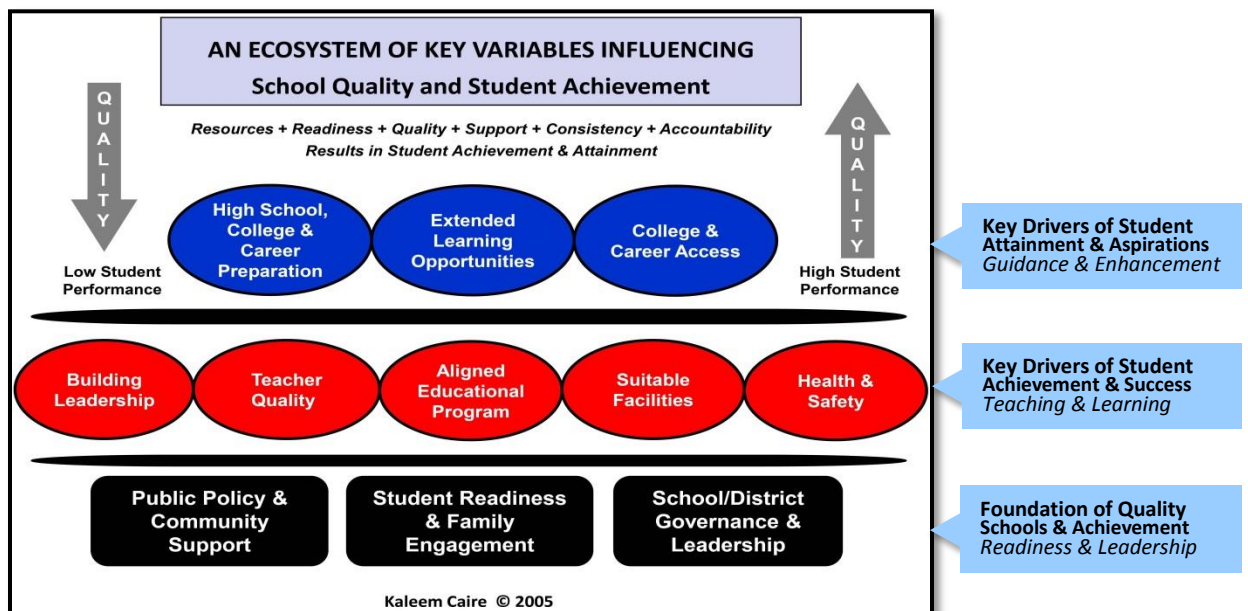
AN ECOSYSTEM OF KEY VARIABLES INFLUENCING
School Quality and Student Achievement

Resources + Readiness + Quality + Support + Consistency + Accountability
Results in Student Achievement & Attainment

QUALITY

Low Student Performance

QUALITY

High Student Performance

High School, College & Career Preparation

Extended Learning Opportunities

College & Career Access

Key Drivers of Student Attainment & Aspirations
Guidance & Enhancement

Building Leadership

Teacher Quality

Aligned Educational Program

Suitable Facilities

Health & Safety

Key Drivers of Student Achievement & Success
Teaching & Learning

Public Policy & Community Support

Student Readiness & Family Engagement

School/District Governance & Leadership

Foundation of Quality Schools & Achievement
Readiness & Leadership

Kaleem Caire © 2005